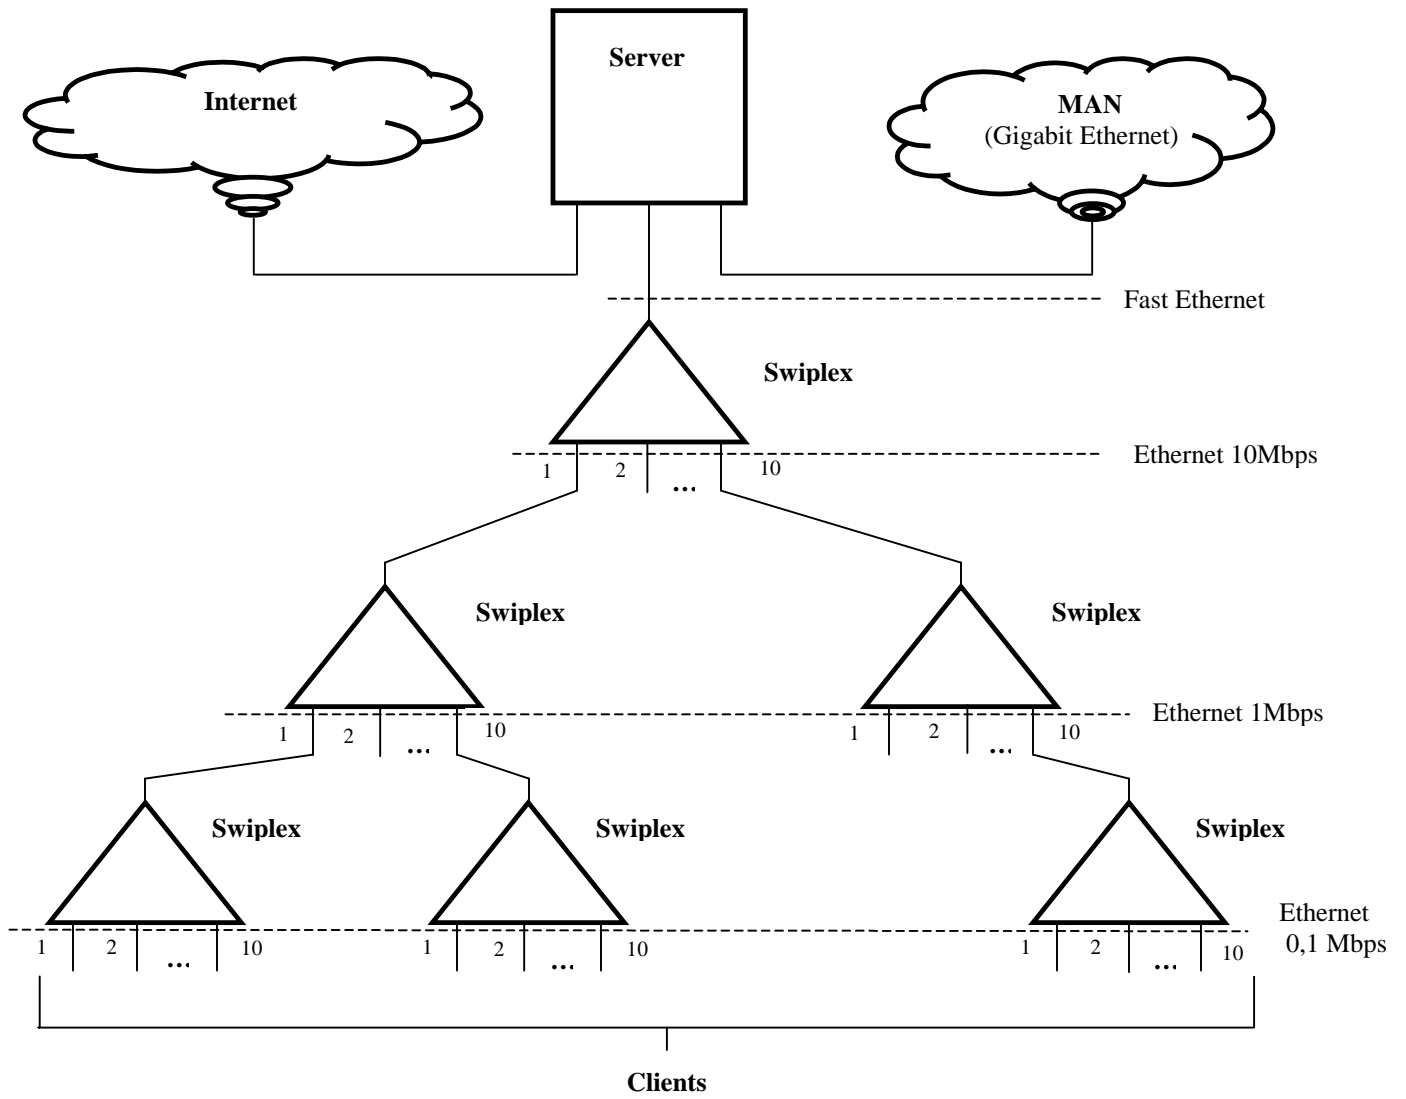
Internet

Server

MAN
(Gigabit Ethernet)

Fast Ethernet

Swiplex

Ethernet 10Mbps

1 2 … 10

Swiplex

Swiplex

Ethernet 1Mbps

1 2 … 10

1 2 … 10

Swiplex

Swiplex

Swiplex

Ethernet 0,1 Mbps

1 2 … 10

1 2 … 10

1 2 … 10

Clients